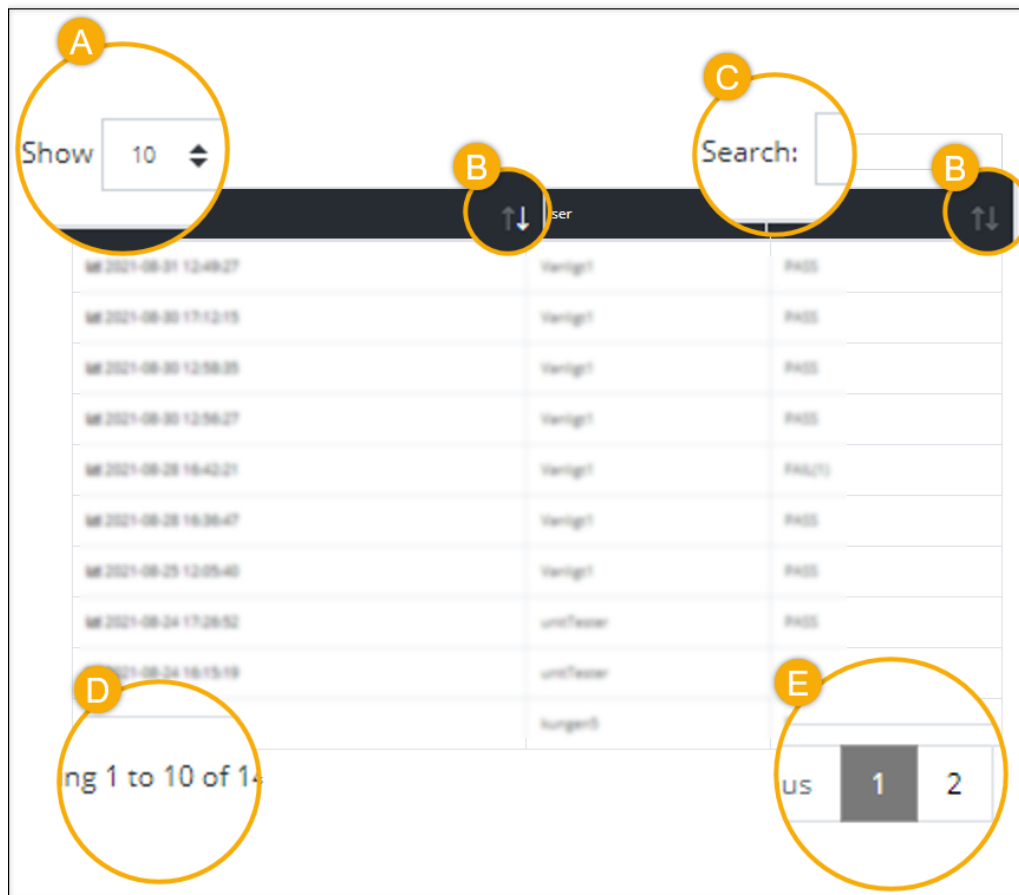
A

Show 10

B

C

Search:

B

ser

| | | |
|---|---|---|
| lat 2021-08-31 12:49:27 | Verligr1 | PASS |
| lat 2021-08-30 17:12:15 | Verligr1 | PASS |
| lat 2021-08-30 12:58:35 | Verligr1 | PASS |
| lat 2021-08-30 12:56:27 | Verligr1 | PASS |
| lat 2021-08-28 16:42:21 | Verligr1 | FAIL(1) |
| lat 2021-08-28 16:36:47 | Verligr1 | PASS |
| lat 2021-08-25 12:05:40 | Verligr1 | PASS |
| lat 2021-08-24 17:26:52 | unitTester | PASS |
| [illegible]2021-08-24 16:15:19 | unitTester | |
| | kunger5 | |

D

ng 1 to 10 of 1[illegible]

E

us 1 2